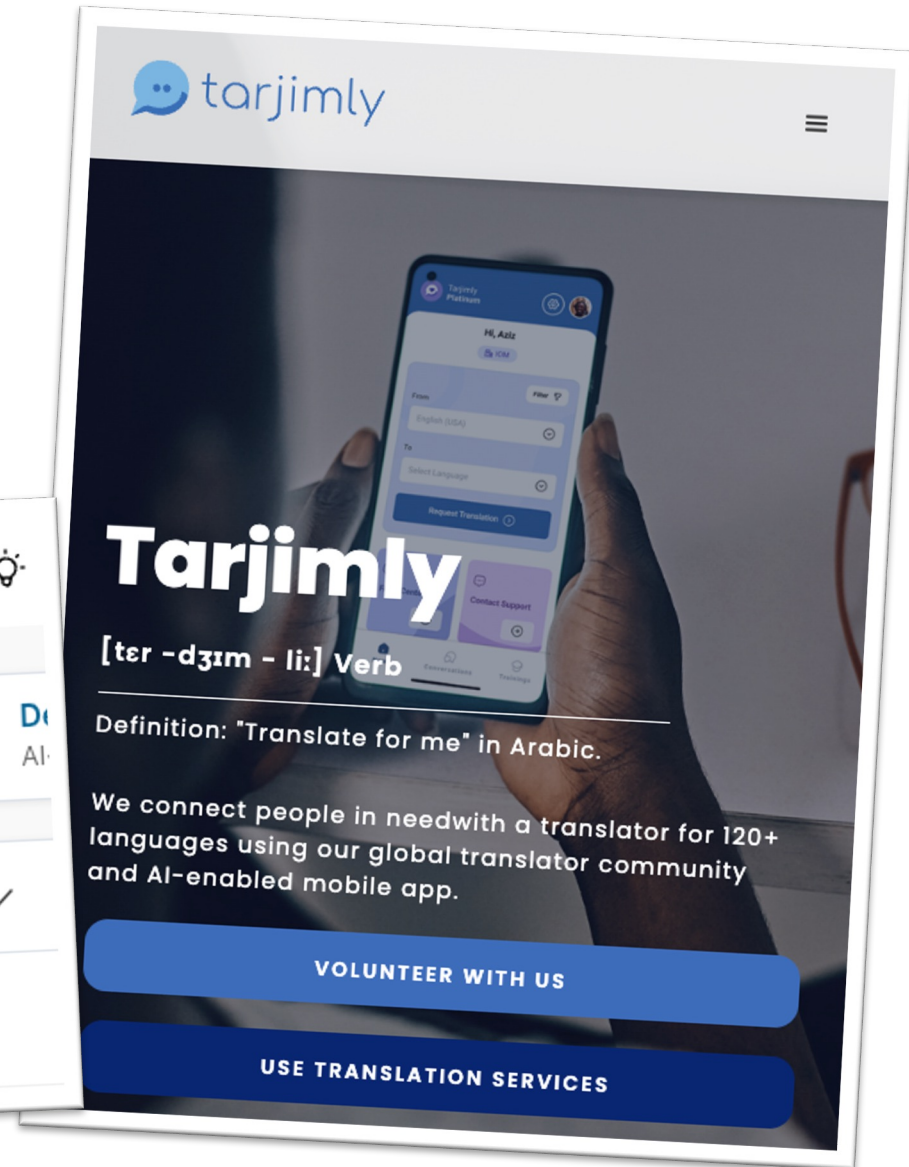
tarjimly

Tarjimly Platinum

Hi, Aziz

From

English (USA)

To

Select Language

Filter

Request Translation

Contact Support

Conversations

Trainings

Tarjimly

[tɛr -dʒɪm - li:] Verb

Definition: "Translate for me" in Arabic.

We connect people in needwith a translator for 120+ languages using our global translator community and AI-enabled mobile app.

VOLUNTEER WITH US

USE TRANSLATION SERVICES

De

AI·